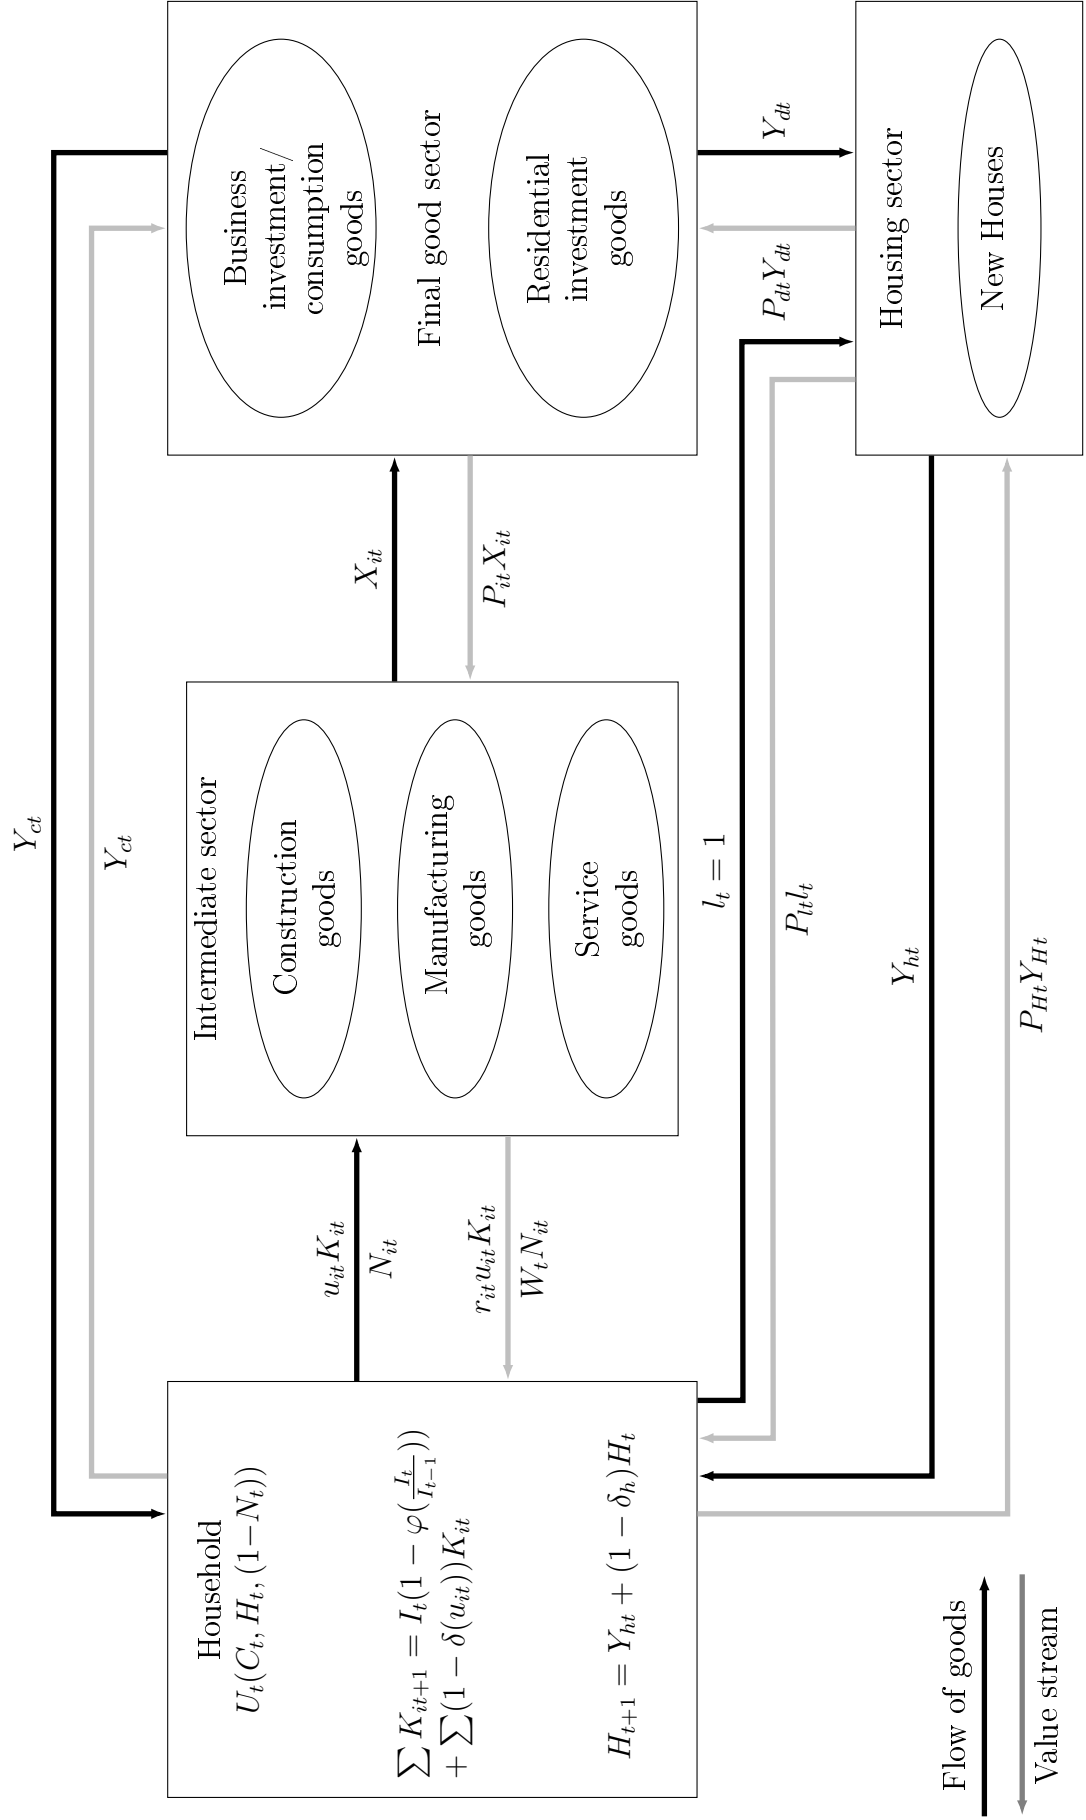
Household
$U_t(C_t, H_t, (1-N_t))$

$\sum K_{it+1} = I_t(1-\varphi(\frac{I_t}{I_{t-1}})) + \sum(1-\delta(u_{it}))K_{it}$

$H_{t+1} = Y_{ht} + (1-\delta_h)H_t$

Flow of goods

Value stream

$Y_{ct}$

$Y_{ct}$

$u_{it}K_{it}$

$N_{it}$

$r_{it}u_{it}K_{it}$

$W_tN_{it}$

Intermediate sector

Construction goods

Manufacturing goods

Service goods

$l_t = 1$

$P_{lt}l_t$

$Y_{ht}$

$P_{Ht}Y_{Ht}$

$X_{it}$

$P_{it}X_{it}$

Business investment/ consumption goods

Final good sector

Residential investment goods

$Y_{dt}$

$P_{dt}Y_{dt}$

Housing sector

New Houses